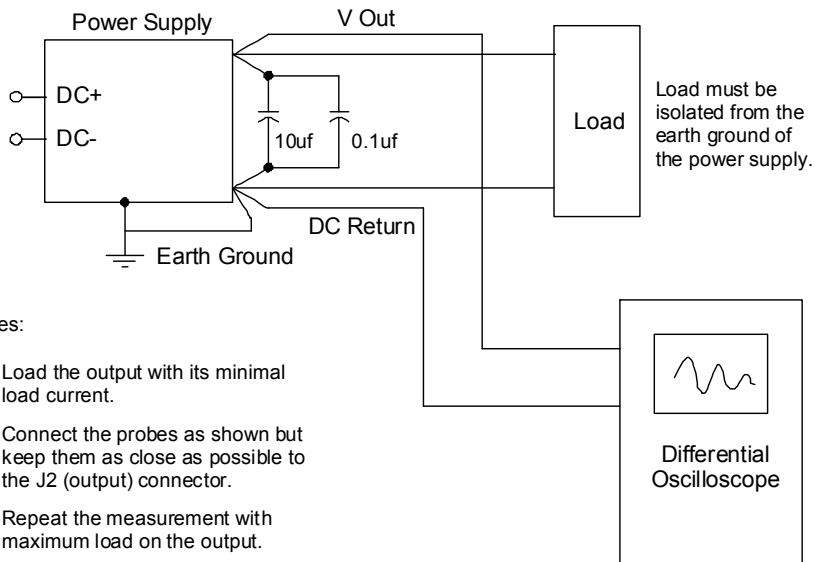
Power Supply

V Out

DC+

DC-

10uf

0.1uf

Load

Load must be isolated from the earth ground of the power supply.

DC Return

Earth Ground

es:

Load the output with its minimal load current.

Connect the probes as shown but keep them as close as possible to the J2 (output) connector.

Repeat the measurement with maximum load on the output.

Differential Oscilloscope